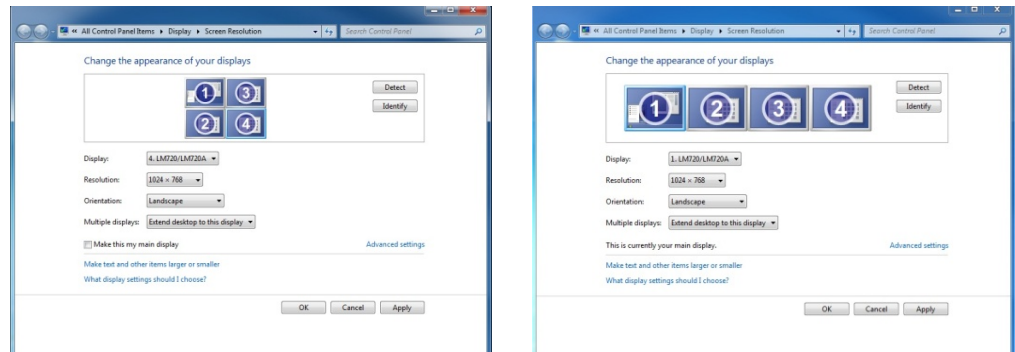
« All Control Panel Items ▸ Display ▸ Screen Resolution
Search Control Panel

Change the appearance of your displays

1 3
2 4

Detect
Identify

Display: 4. LM720/LM720A

Resolution: 1024 × 768

Orientation: Landscape

Multiple displays: Extend desktop to this display

Make this my main display

Advanced settings

Make text and other items larger or smaller

What display settings should I choose?

OK Cancel Apply

« All Control Panel Items ▸ Display ▸ Screen Resolution
Search Control Panel

Change the appearance of your displays

1 2 3 4

Detect
Identify

Display: 1. LM720/LM720A

Resolution: 1024 × 768

Orientation: Landscape

Multiple displays: Extend desktop to this display

This is currently your main display.

Advanced settings

Make text and other items larger or smaller

What display settings should I choose?

OK Cancel Apply